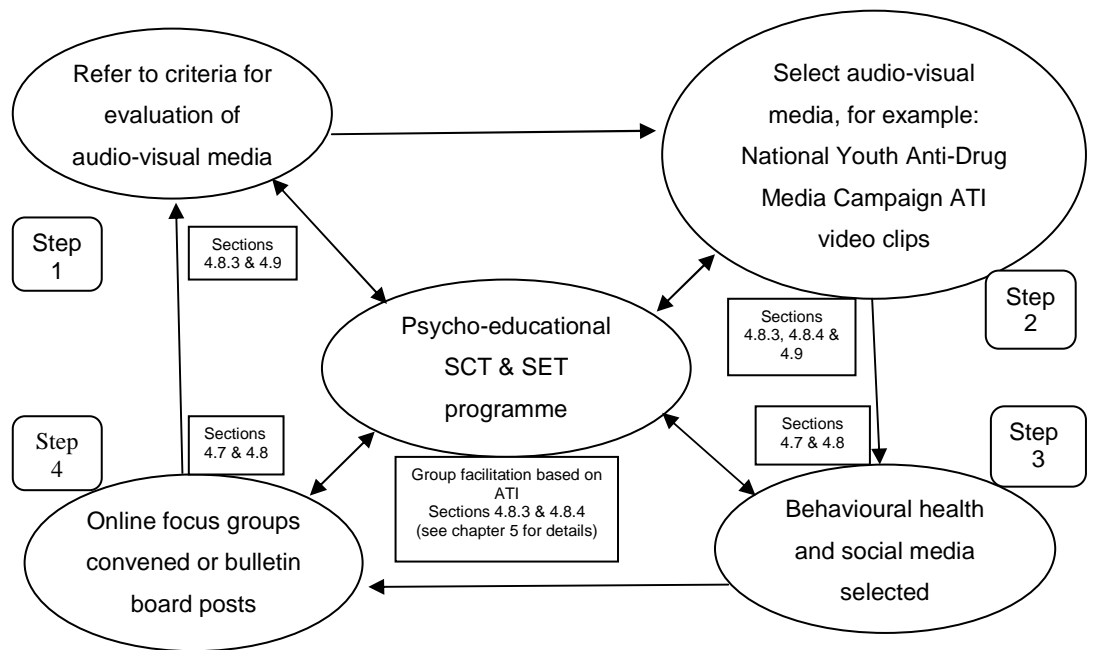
Refer to criteria for evaluation of audio-visual media

Select audio-visual media, for example: National Youth Anti-Drug Media Campaign ATI video clips

Step 1

Sections 4.8.3 & 4.9

Psycho-educational SCT & SET programme

Step 2

Sections 4.8.3, 4.8.4 & 4.9

Step 4

Sections 4.7 & 4.8

Sections 4.7 & 4.8

Step 3

Group facilitation based on ATI Sections 4.8.3 & 4.8.4 (see chapter 5 for details)

Online focus groups convened or bulletin board posts

Behavioural health and social media selected